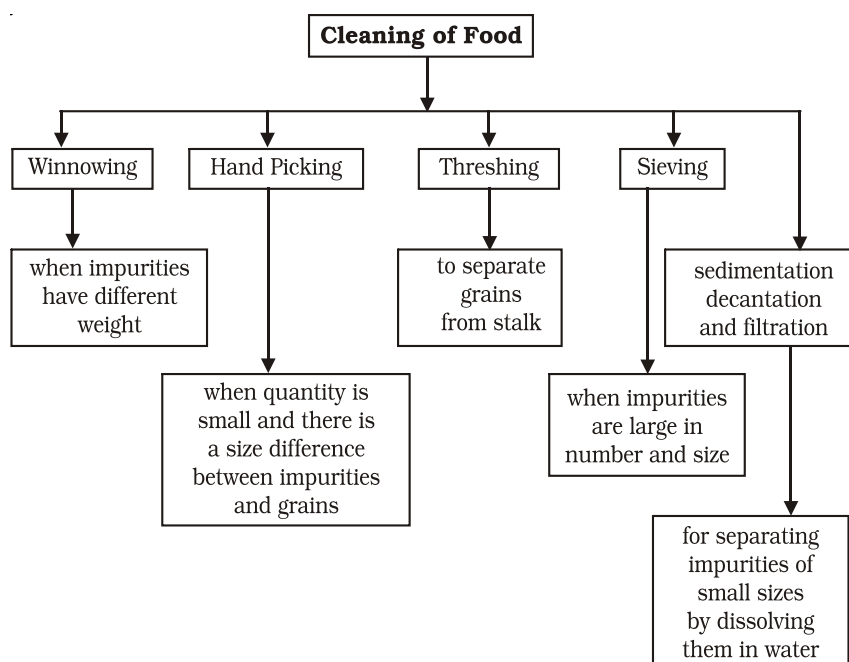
Cleaning of Food

Winnowing

when impurities have different weight

Hand Picking

when quantity is small and there is a size difference between impurities and grains

Threshing

to separate grains from stalk

Sieving

when impurities are large in number and size

sedimentation decantation and filtration

for separating impurities of small sizes by dissolving them in water